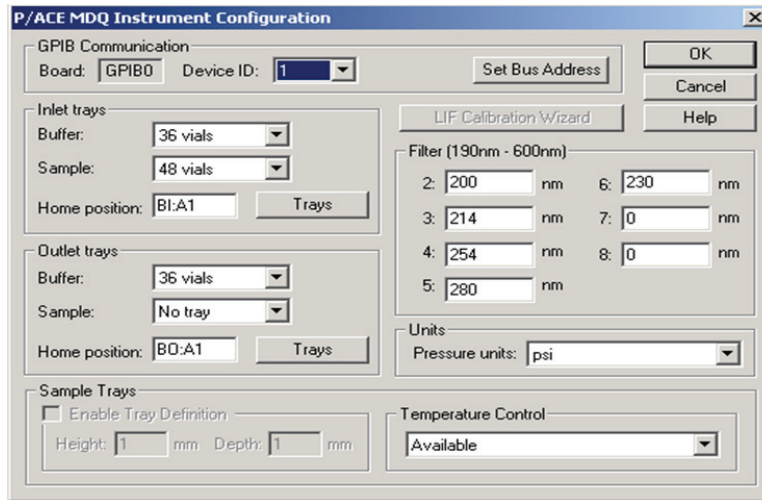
P/ACE MDQ Instrument Configuration

GPIB Communication
Board: GPIB0 Device ID: 1
Set Bus Address

OK
Cancel
Help

Inlet trays
Buffer: 36 vials
Sample: 48 vials
Home position: BI:A1
Trays

LIF Calibration Wizard

Filter (190nm - 600nm)
2: 200 nm
3: 214 nm
4: 254 nm
5: 280 nm
6: 230 nm
7: 0 nm
8: 0 nm

Outlet trays
Buffer: 36 vials
Sample: No tray
Home position: BO:A1
Trays

Units
Pressure units: psi

Sample Trays
Enable Tray Definition
Height: 1 mm Depth: 1 mm

Temperature Control
Available